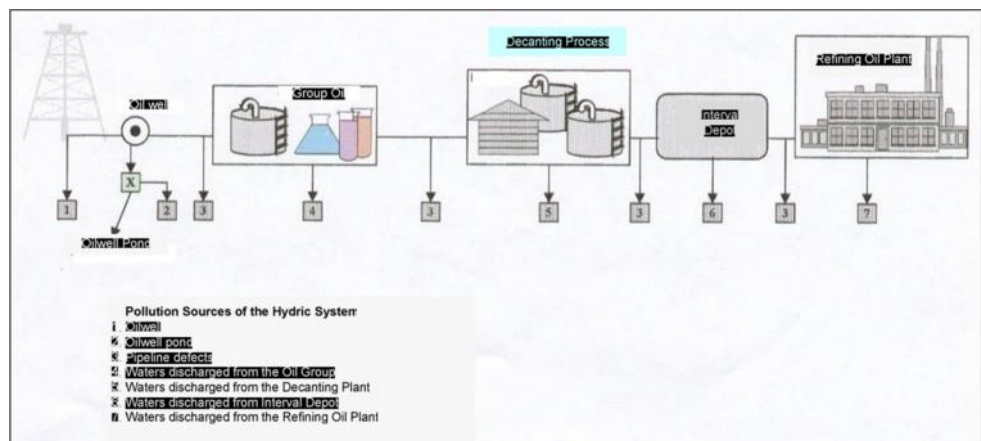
Decanting Process

Refining Oil Plant

Oil well

Group Oil

Interva Depot

X

1 2 3 4 3 5 3 6 3 7

Oilwell Pond

Pollution Sources of the Hydric System
1. Oilwell
2. Oilwell pond
3. Pipeline defects
4. Waters discharged from the Oil Group
5. Waters discharged from the Decanting Plant
6. Waters discharged from Interval Depot
7. Waters discharged from the Refining Oil Plant